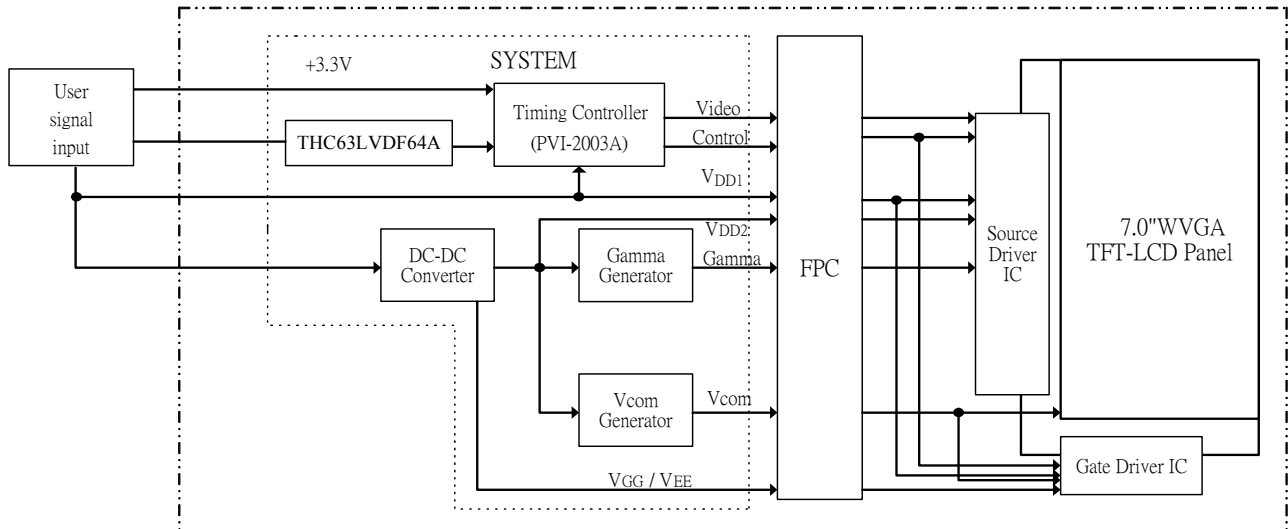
User signal input

+3.3V

SYSTEM

THC63LVDF64A

Timing Controller (PVI-2003A)

Video

Control

$V_{DD1}$

$V_{DD2}$

DC-DC Converter

Gamma Generator

Gamma

Vcom Generator

Vcom

$V_{GG}$ / $V_{EE}$

FPC

Source Driver IC

7.0"WVGA TFT-LCD Panel

Gate Driver IC